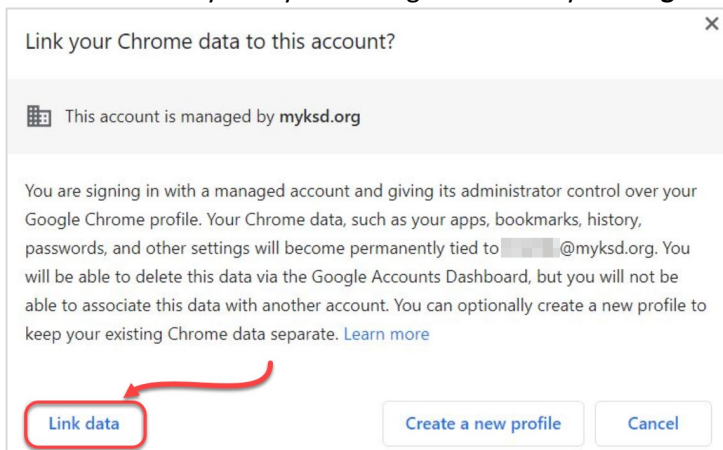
Link your Chrome data to this account?

×

This account is managed by **myksd.org**

You are signing in with a managed account and giving its administrator control over your Google Chrome profile. Your Chrome data, such as your apps, bookmarks, history, passwords, and other settings will become permanently tied to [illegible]@myksd.org. You will be able to delete this data via the Google Accounts Dashboard, but you will not be able to associate this data with another account. You can optionally create a new profile to keep your existing Chrome data separate. Learn more

Link data

Create a new profile

Cancel